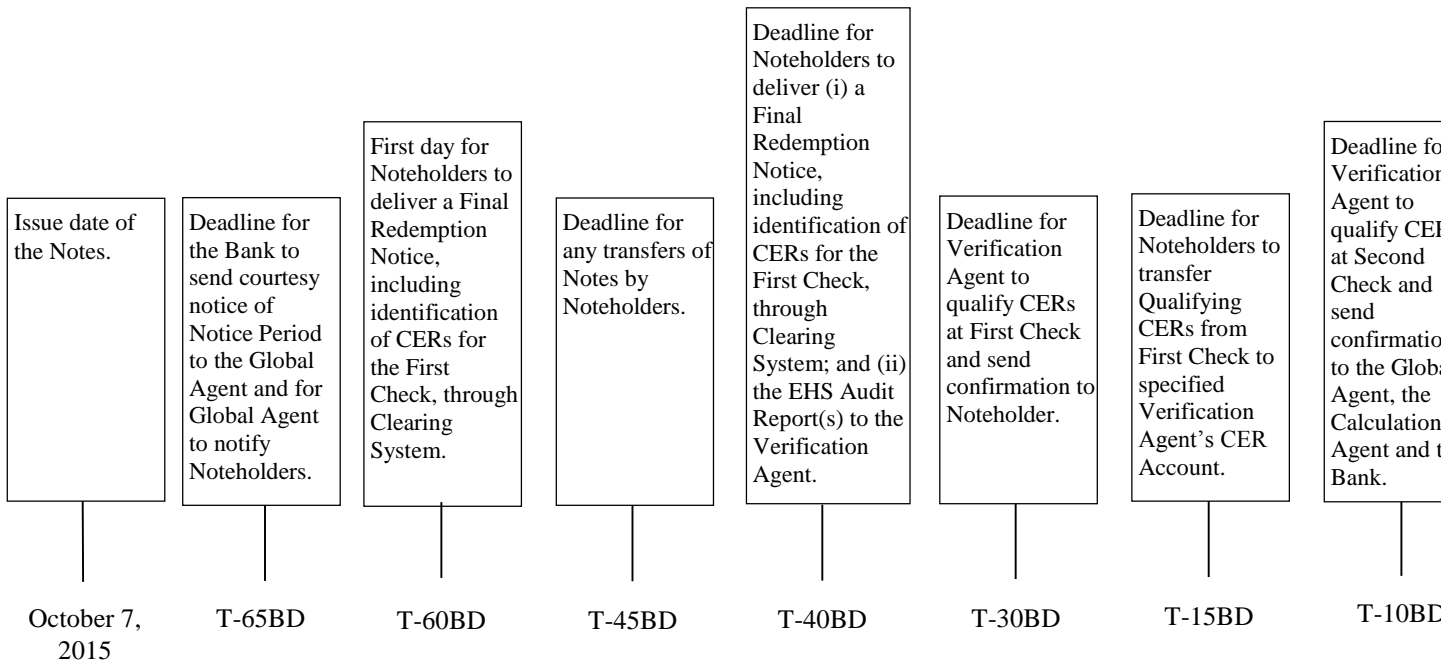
Issue date of the Notes.

October 7, 2015

Deadline for the Bank to send courtesy notice of Notice Period to the Global Agent and for Global Agent to notify Noteholders.

T-65BD

First day for Noteholders to deliver a Final Redemption Notice, including identification of CERs for the First Check, through Clearing System.

T-60BD

Deadline for any transfers of Notes by Noteholders.

T-45BD

Deadline for Noteholders to deliver (i) a Final Redemption Notice, including identification of CERs for the First Check, through Clearing System; and (ii) the EHS Audit Report(s) to the Verification Agent.

T-40BD

Deadline for Verification Agent to qualify CERs at First Check and send confirmation to Noteholder.

T-30BD

Deadline for Noteholders to transfer Qualifying CERs from First Check to specified Verification Agent's CER Account.

T-15BD

Deadline fo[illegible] Verificatio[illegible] Agent to qualify CE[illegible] at Second Check and send confirmatio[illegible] to the Glob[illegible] Agent, the Calculation Agent and t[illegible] Bank.

T-10BD